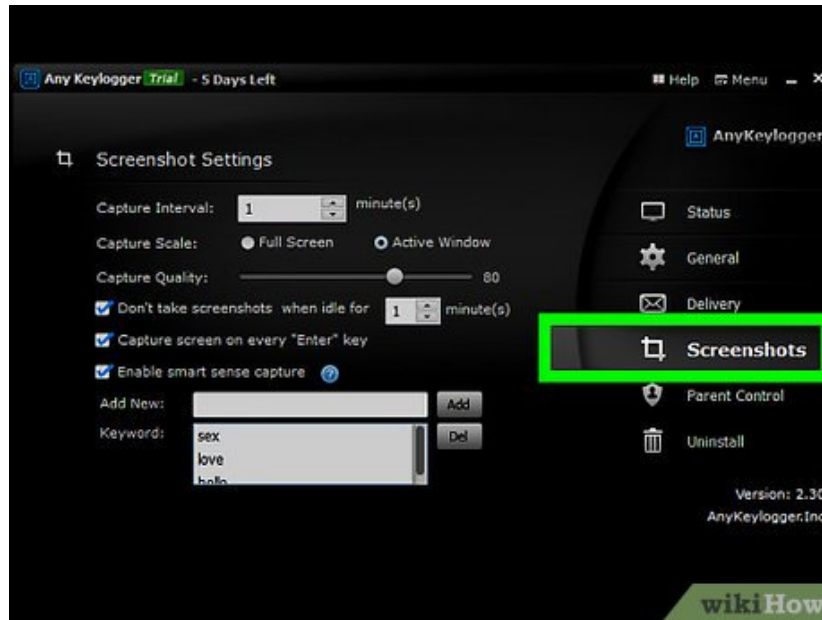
Any Keylogger Trial - 5 Days Left

Help Menu

Screenshot Settings

Capture Interval: 1 minute(s)

Capture Scale: Full Screen Active Window

Capture Quality: 80

Don't take screenshots when idle for 1 minute(s)

Capture screen on every "Enter" key

Enable smart sense capture

Add New: Add

Keyword: Del

sex
love
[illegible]

AnyKeylogger

Status

General

Delivery

Screenshots

Parent Control

Uninstall

Version: 2.3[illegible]

AnyKeylogger.In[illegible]

wikiHow